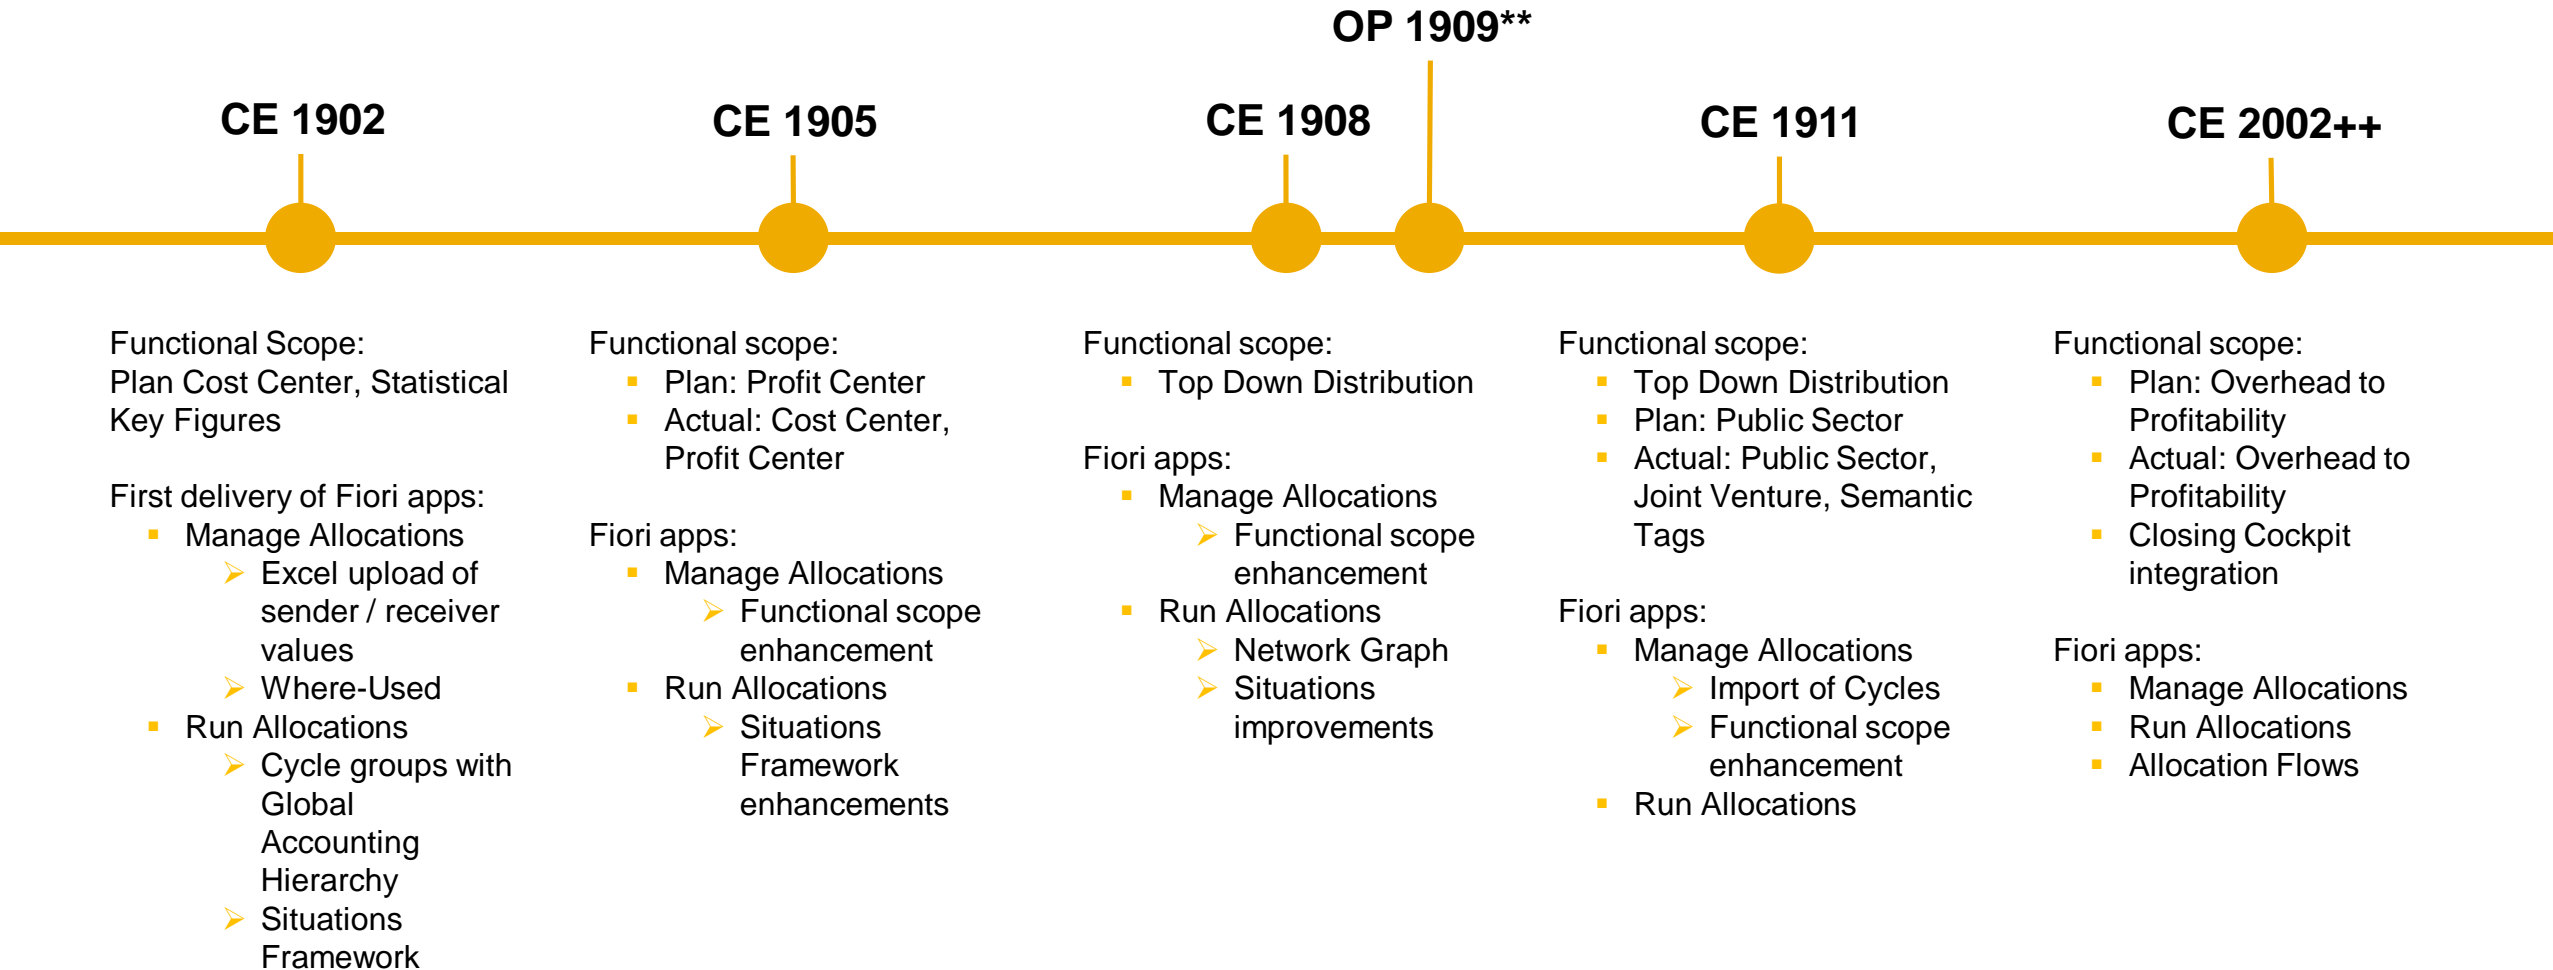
OP 1909**

CE 1902

CE 1905

CE 1908

CE 1911

CE 2002++

Functional Scope:
Plan Cost Center, Statistical Key Figures

First delivery of Fiori apps:
- Manage Allocations
  - Excel upload of sender / receiver values
  - Where-Used
- Run Allocations
  - Cycle groups with Global Accounting Hierarchy
  - Situations Framework

Functional scope:
- Plan: Profit Center
- Actual: Cost Center, Profit Center

Fiori apps:
- Manage Allocations
  - Functional scope enhancement
- Run Allocations
  - Situations Framework enhancements

Functional scope:
- Top Down Distribution

Fiori apps:
- Manage Allocations
  - Functional scope enhancement
- Run Allocations
  - Network Graph
  - Situations improvements

Functional scope:
- Top Down Distribution
- Plan: Public Sector
- Actual: Public Sector, Joint Venture, Semantic Tags

Fiori apps:
- Manage Allocations
  - Import of Cycles
  - Functional scope enhancement
- Run Allocations

Functional scope:
- Plan: Overhead to Profitability
- Actual: Overhead to Profitability
- Closing Cockpit integration

Fiori apps:
- Manage Allocations
- Run Allocations
- Allocation Flows